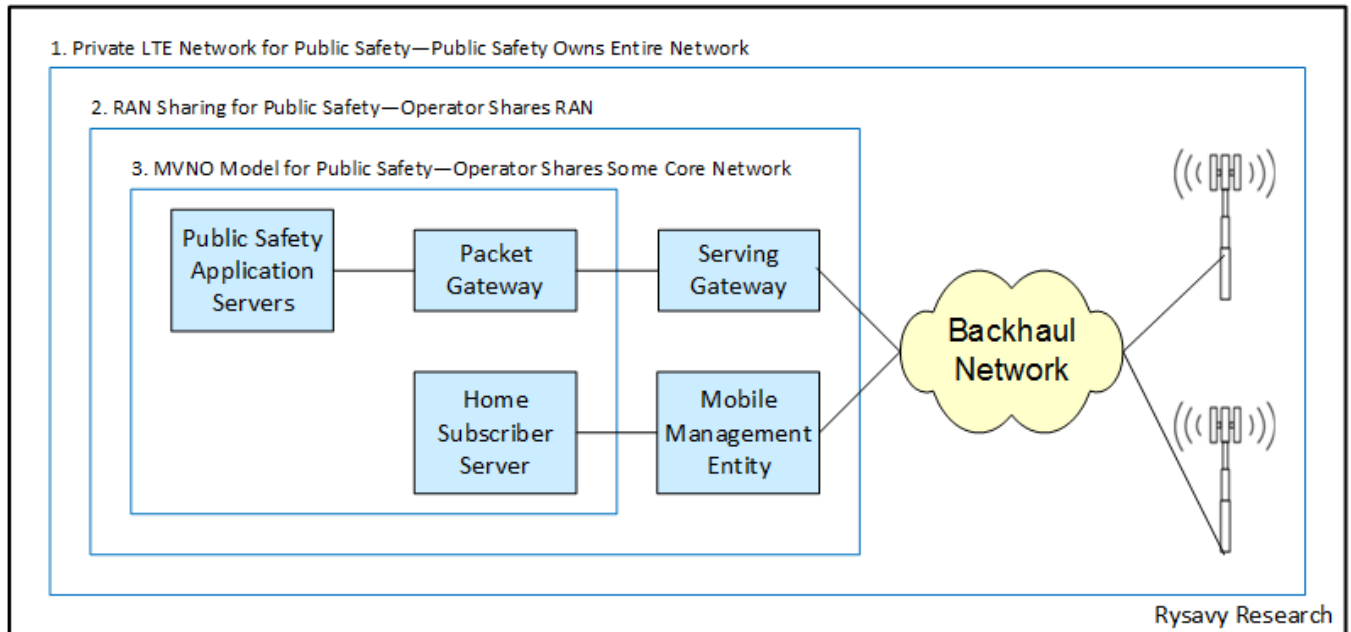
1. Private LTE Network for Public Safety—Public Safety Owns Entire Network

2. RAN Sharing for Public Safety—Operator Shares RAN

3. MVNO Model for Public Safety—Operator Shares Some Core Network

Public Safety Application Servers

Packet Gateway

Serving Gateway

Home Subscriber Server

Mobile Management Entity

Backhaul Network

Rysavy Research